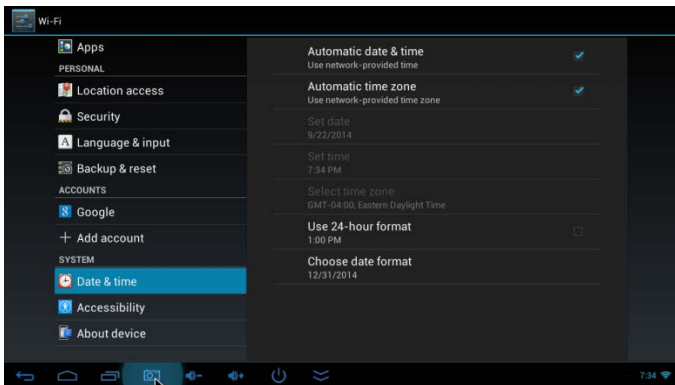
Wi-Fi

Apps
PERSONAL
Location access
Security
Language & input
Backup & reset
ACCOUNTS
Google
+ Add account
SYSTEM
Date & time
Accessibility
About device

Automatic date & time
Use network-provided time
Automatic time zone
Use network-provided time zone
Set date
9/22/2014
Set time
7:34 PM
Select time zone
GMT-04:00, Eastern Daylight Time
Use 24-hour format
1:00 PM
Choose date format
12/31/2014

7:34